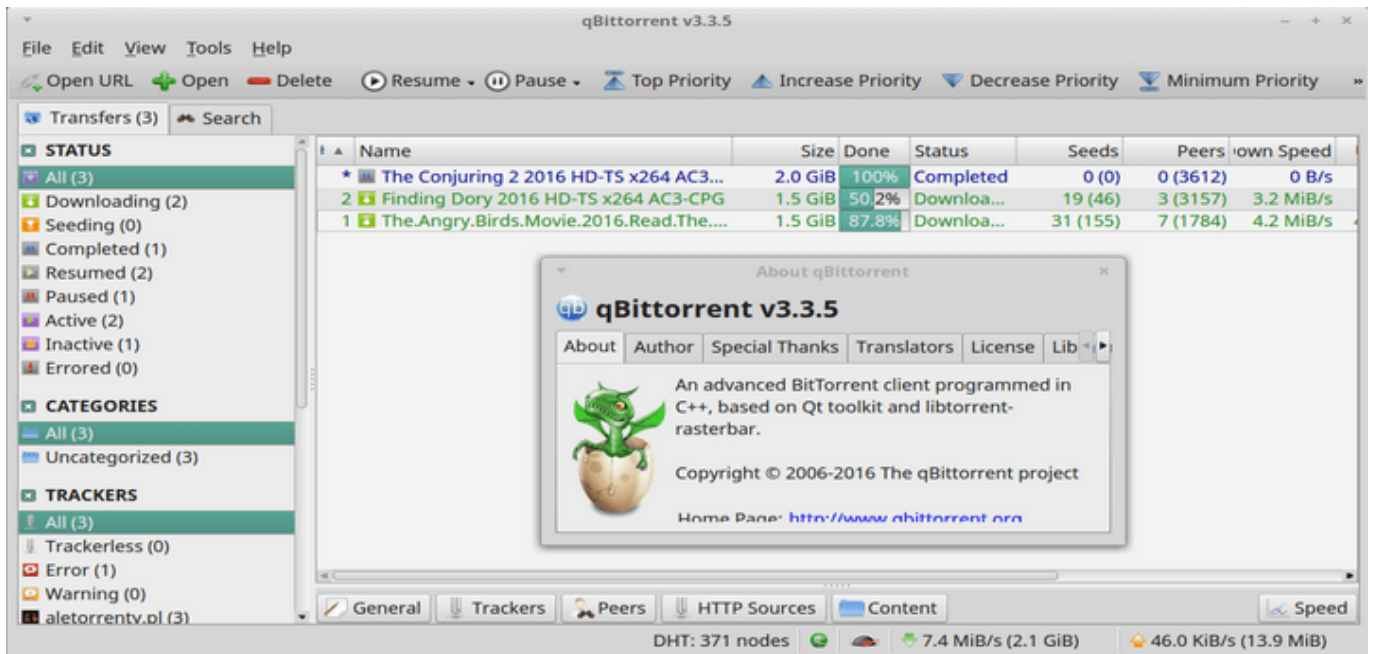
qBittorrent v3.3.5

File Edit View Tools Help

Open URL Open Delete Resume Pause Top Priority Increase Priority Decrease Priority Minimum Priority

Transfers (3) Search

STATUS
All (3)
Downloading (2)
Seeding (0)
Completed (1)
Resumed (2)
Paused (1)
Active (2)
Inactive (1)
Errored (0)

CATEGORIES
All (3)
Uncategorized (3)

TRACKERS
All (3)
Trackerless (0)
Error (1)
Warning (0)
aletorrenty.pl (3)

| # | Name | Size | Done | Status | Seeds | Peers | own Speed |
|---|---|---|---|---|---|---|---|
| * | The Conjuring 2 2016 HD-TS x264 AC3... | 2.0 GiB | 100% | Completed | 0 (0) | 0 (3612) | 0 B/s |
| 2 | Finding Dory 2016 HD-TS x264 AC3-CPG | 1.5 GiB | 50.2% | Downloa... | 19 (46) | 3 (3157) | 3.2 MiB/s |
| 1 | The.Angry.Birds.Movie.2016.Read.The.... | 1.5 GiB | 87.8% | Downloa... | 31 (155) | 7 (1784) | 4.2 MiB/s |

About qBittorrent

qBittorrent v3.3.5

About Author Special Thanks Translators License Lib

An advanced BitTorrent client programmed in C++, based on Qt toolkit and libtorrent-rasterbar.

Copyright © 2006-2016 The qBittorrent project

Home Page: http://www.qbittorrent.org

General Trackers Peers HTTP Sources Content Speed

DHT: 371 nodes 7.4 MiB/s (2.1 GiB) 46.0 KiB/s (13.9 MiB)